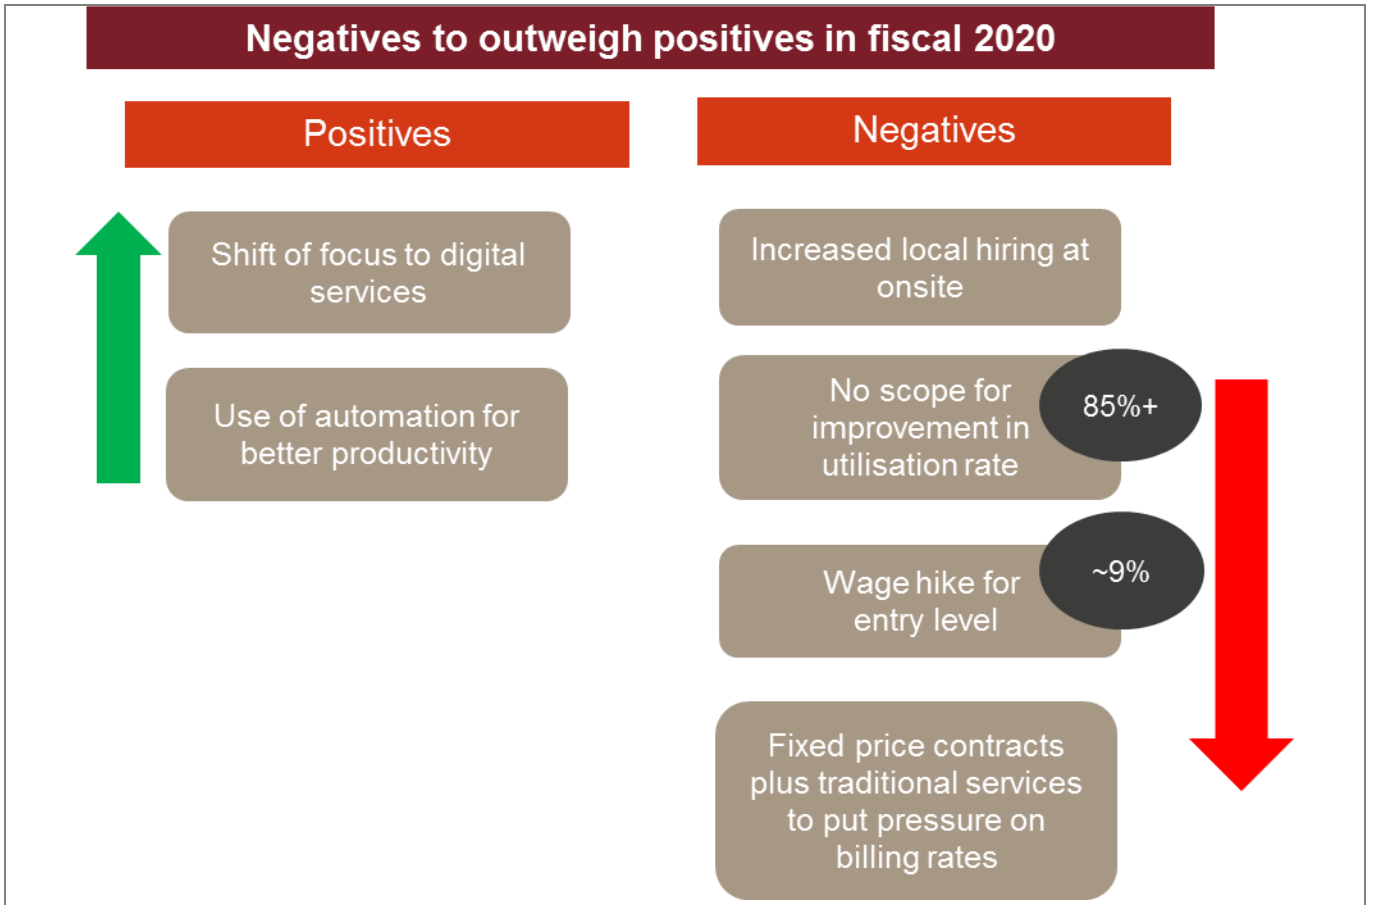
Negatives to outweigh positives in fiscal 2020

Positives

Shift of focus to digital services

Use of automation for better productivity

Negatives

Increased local hiring at onsite

No scope for improvement in utilisation rate

85%+

Wage hike for entry level

~9%

Fixed price contracts plus traditional services to put pressure on billing rates